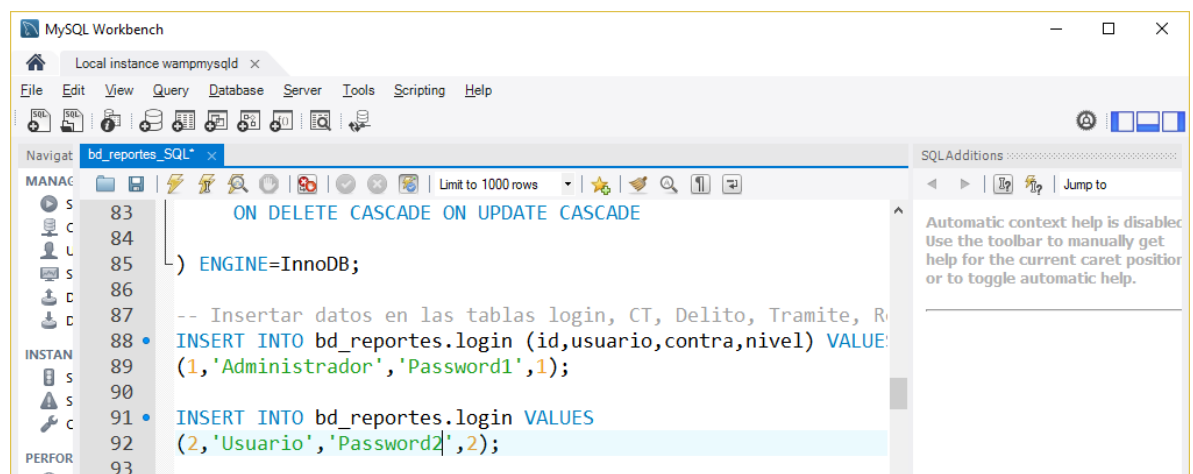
MySQL Workbench

Local instance wampmysqld ×

File Edit View Query Database Server Tools Scripting Help

Navigat bd_reportes_SQL* ×

SQLAdditions

MANAG
S
C
U
S
D
D

INSTAN
S
S
C

PERFOR

Limit to 1000 rows

Jump to

83 ON DELETE CASCADE ON UPDATE CASCADE
84
85 ) ENGINE=InnoDB;
86
87 -- Insertar datos en las tablas login, CT, Delito, Tramite, R
88 INSERT INTO bd_reportes.login (id,usuario,contra,nivel) VALUE
89 (1,'Administrador','Password1',1);
90
91 INSERT INTO bd_reportes.login VALUES
92 (2,'Usuario','Password2',2);
93

Automatic context help is disablec
Use the toolbar to manually get
help for the current caret positior
or to toggle automatic help.